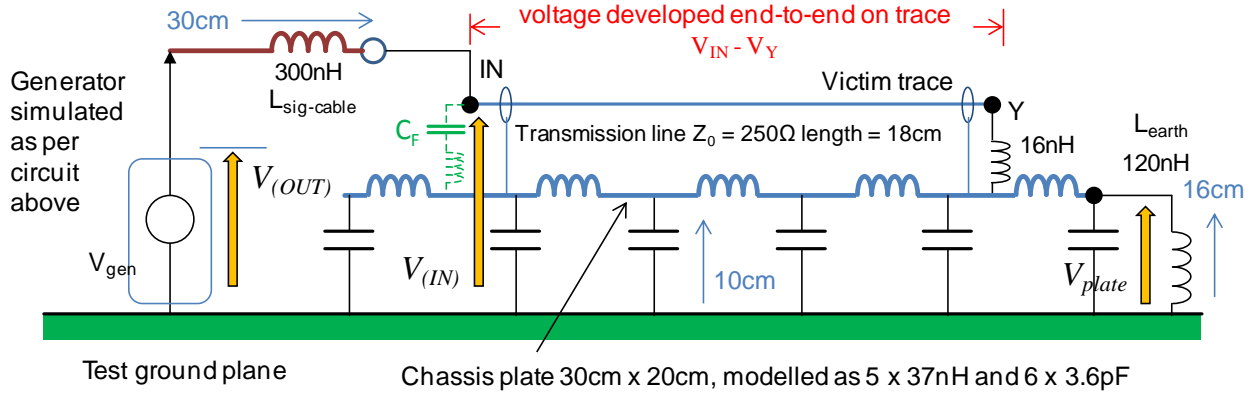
30cm

voltage developed end-to-end on trace

$V_{IN}$ - $V_Y$

Generator simulated as per circuit above

300nH
$L_{sig\text{-}cable}$

IN

Victim trace

Y

$C_F$

Transmission line $Z_0$ = 250Ω length = 18cm

16nH

$L_{earth}$
120nH

$V_{(OUT)}$

16cm

$V_{gen}$

$V_{(IN)}$

10cm

$V_{plate}$

Test ground plane

Chassis plate 30cm x 20cm, modelled as 5 x 37nH and 6 x 3.6pF